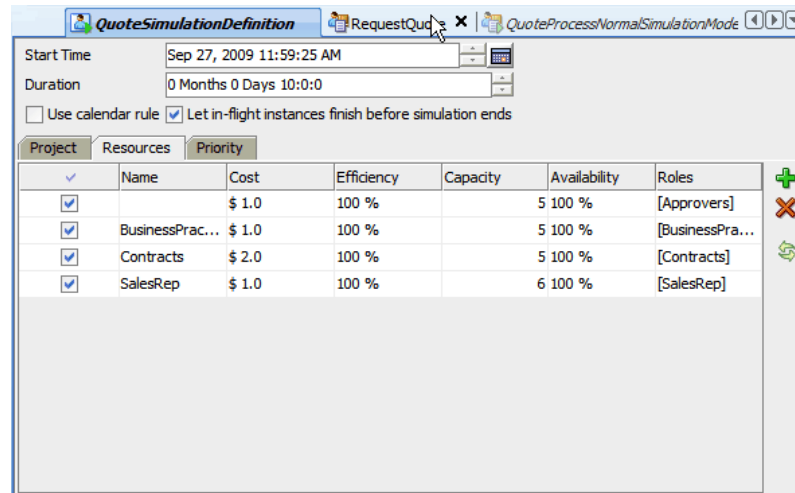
QuoteSimulationDefinition | RequestQuo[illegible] | QuoteProcessNormalSimulationMode

Start Time Sep 27, 2009 11:59:25 AM

Duration 0 Months 0 Days 10:0:0

Use calendar rule Let in-flight instances finish before simulation ends

Project | Resources | Priority

| ✓ | Name | Cost | Efficiency | Capacity | Availability | Roles |
|---|---|---|---|---|---|---|
| ✓ | | $ 1.0 | 100 % | 5 | 100 % | [Approvers] |
| ✓ | BusinessPrac... | $ 1.0 | 100 % | 5 | 100 % | [BusinessPra... |
| ✓ | Contracts | $ 2.0 | 100 % | 5 | 100 % | [Contracts] |
| ✓ | SalesRep | $ 1.0 | 100 % | 6 | 100 % | [SalesRep] |